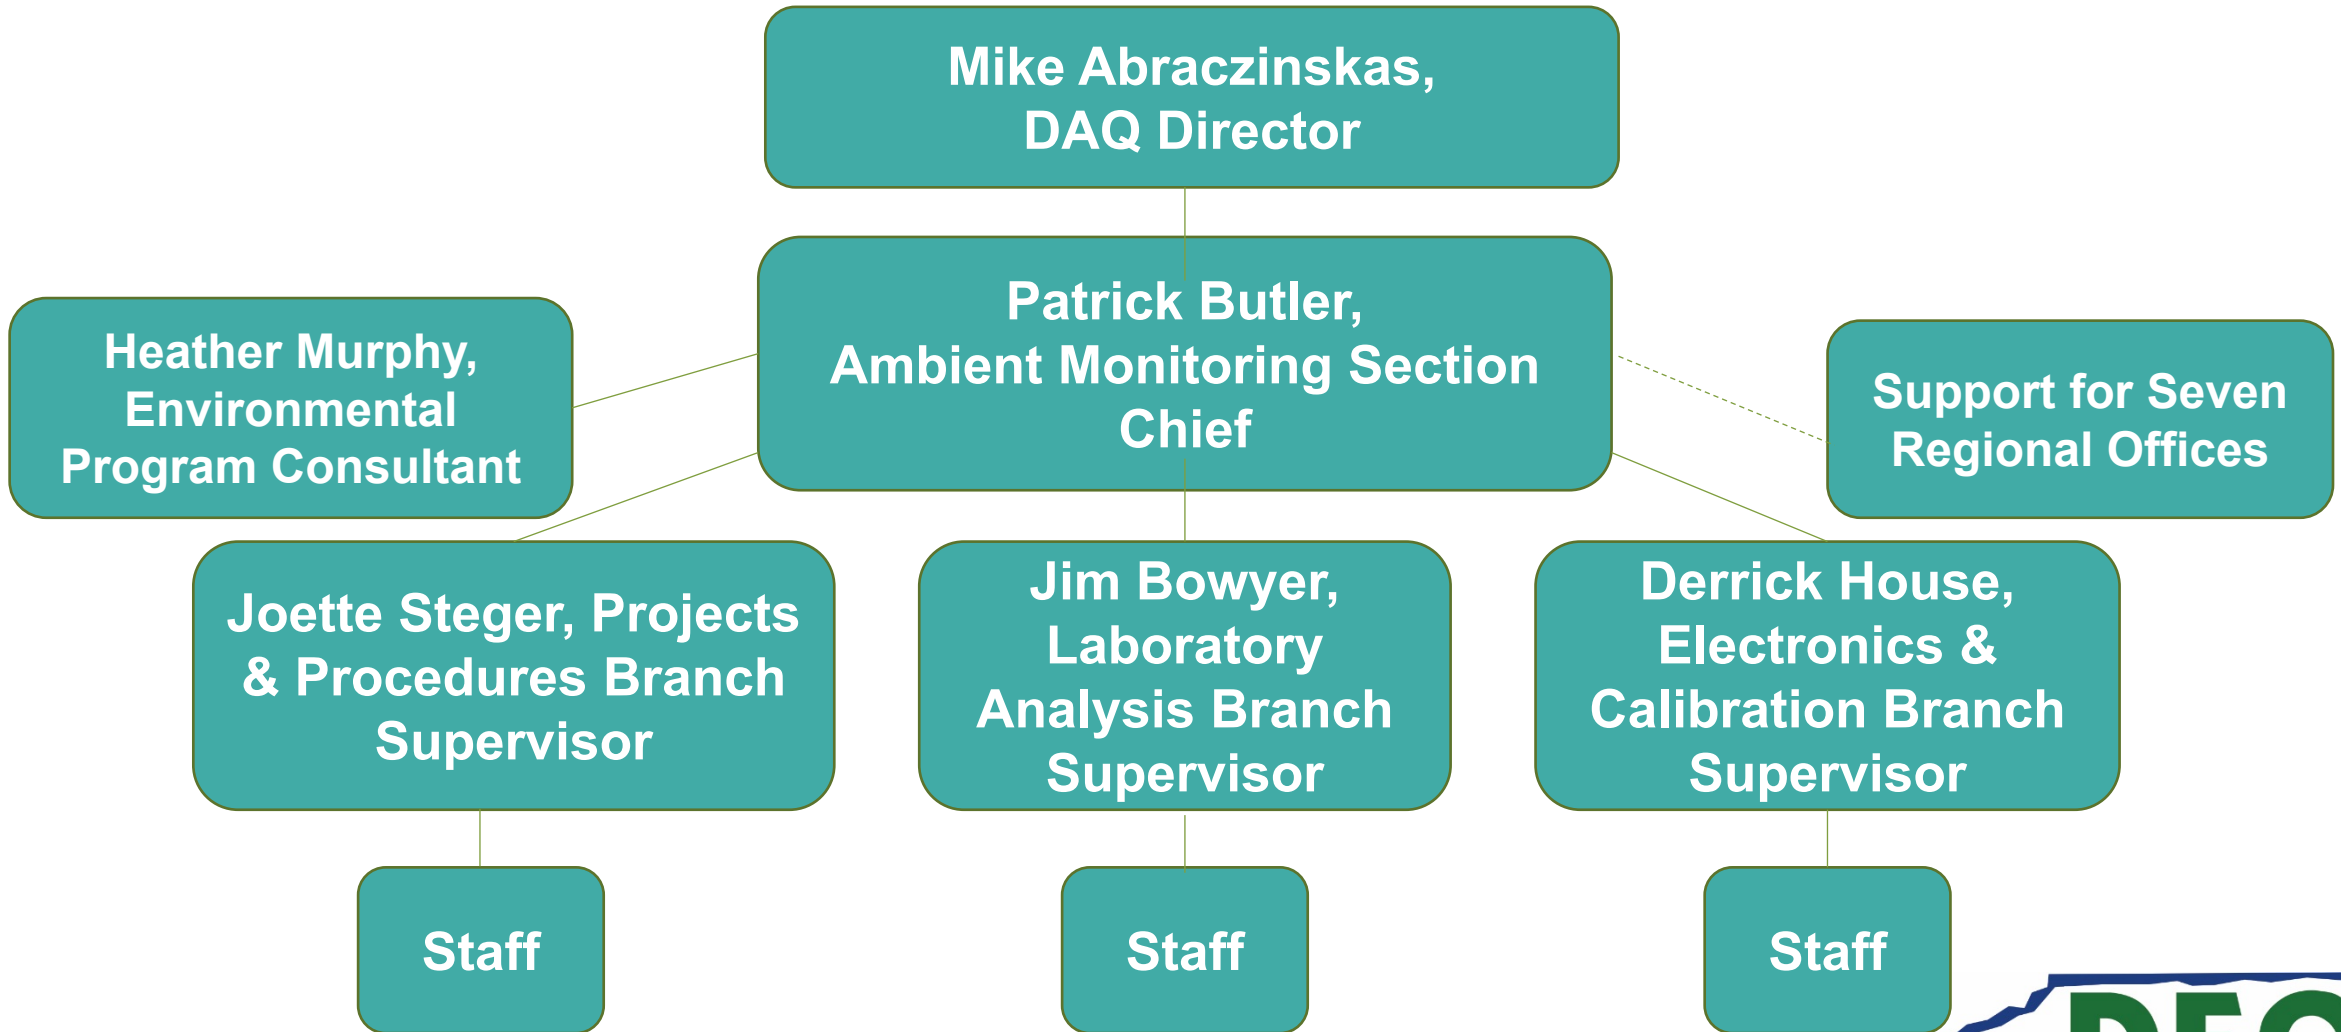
Mike Abraczinskas, DAQ Director

Heather Murphy, Environmental Program Consultant

Patrick Butler, Ambient Monitoring Section Chief

Support for Seven Regional Offices

Joette Steger, Projects & Procedures Branch Supervisor

Jim Bowyer, Laboratory Analysis Branch Supervisor

Derrick House, Electronics & Calibration Branch Supervisor

Staff

Staff

Staff

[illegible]